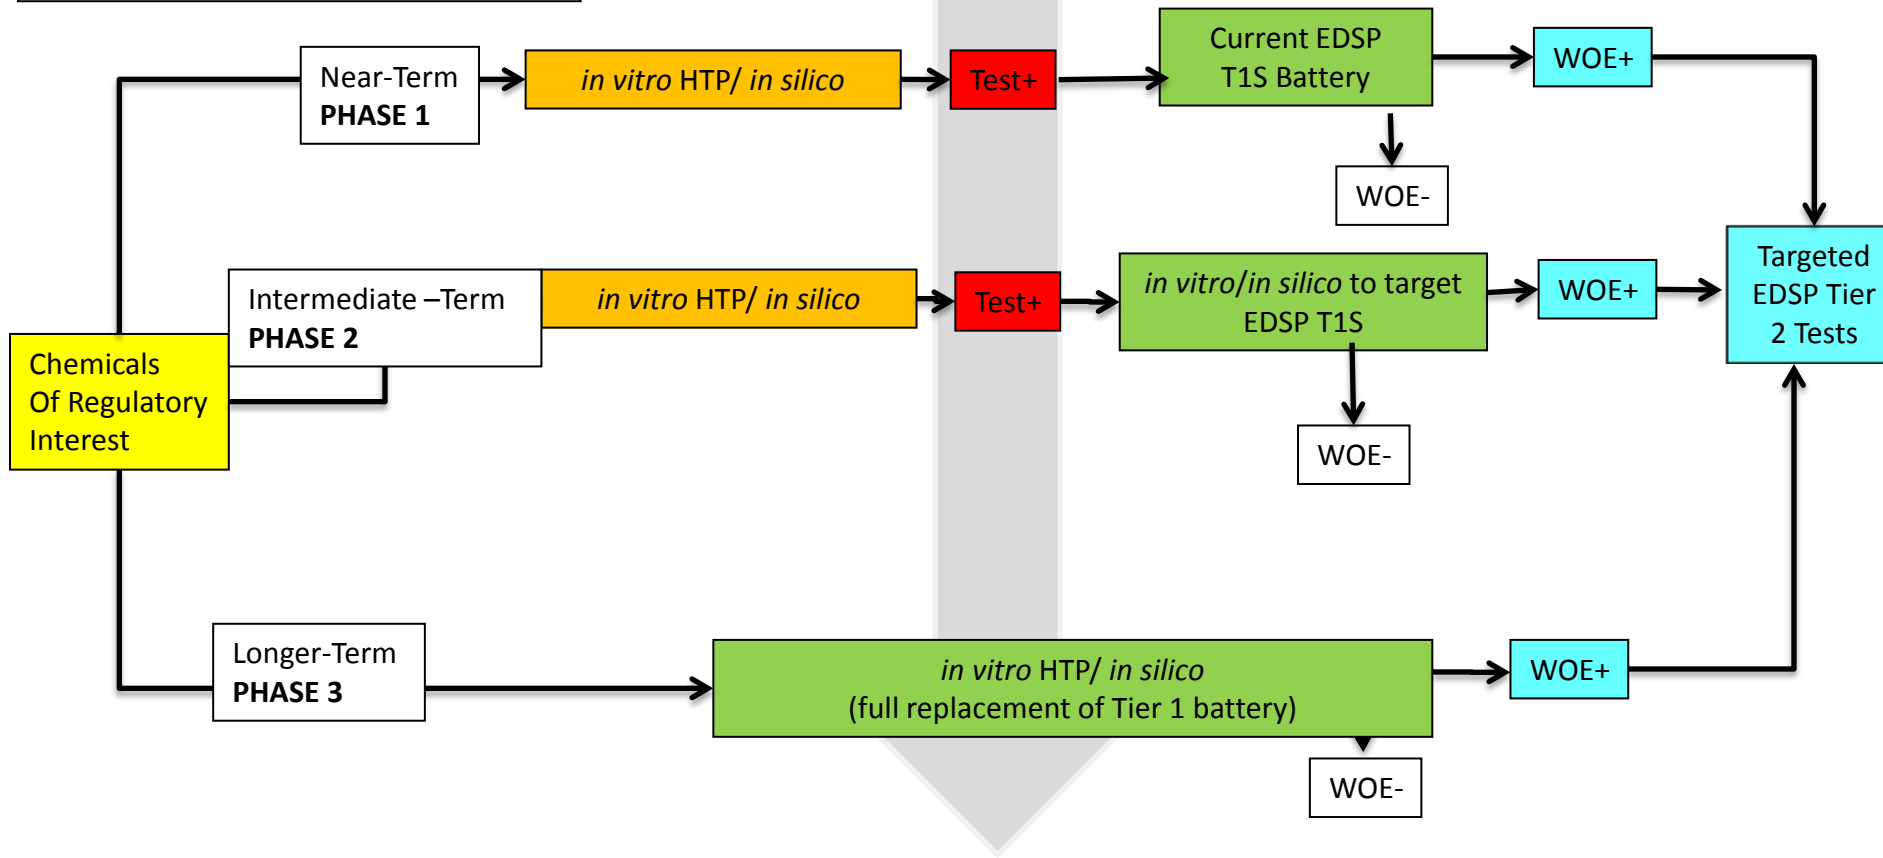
Near-Term
PHASE 1

in vitro HTP/ in silico

Test+

Current EDSP T1S Battery

WOE+

WOE-

Chemicals Of Regulatory Interest

Intermediate –Term
PHASE 2

in vitro HTP/ in silico

Test+

in vitro/in silico to target EDSP T1S

WOE+

Targeted EDSP Tier 2 Tests

WOE-

Longer-Term
PHASE 3

in vitro HTP/ in silico
(full replacement of Tier 1 battery)

WOE+

WOE-